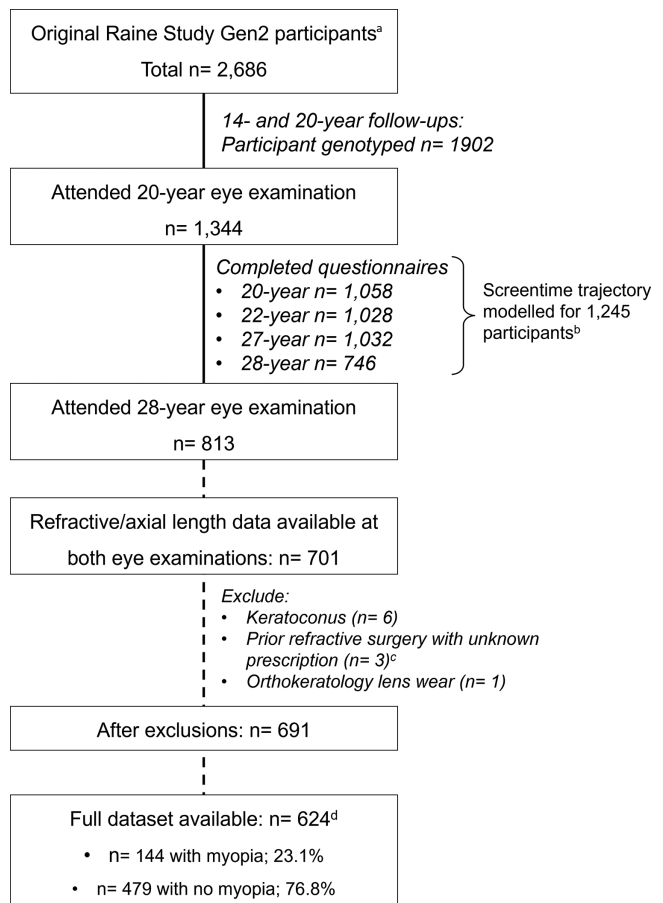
Original Raine Study Gen2 participants$^a$

Total n= 2,686

14- and 20-year follow-ups: Participant genotyped n= 1902

Attended 20-year eye examination

n= 1,344

Completed questionnaires
• 20-year n= 1,058
• 22-year n= 1,028
• 27-year n= 1,032
• 28-year n= 746

Screentime trajectory modelled for 1,245 participants$^b$

Attended 28-year eye examination

n= 813

Refractive/axial length data available at both eye examinations: n= 701

Exclude:
• Keratoconus (n= 6)
• Prior refractive surgery with unknown prescription (n= 3)$^c$
• Orthokeratology lens wear (n= 1)

After exclusions: n= 691

Full dataset available: n= 624$^d$

• n= 144 with myopia; 23.1%
• n= 479 with no myopia; 76.8%